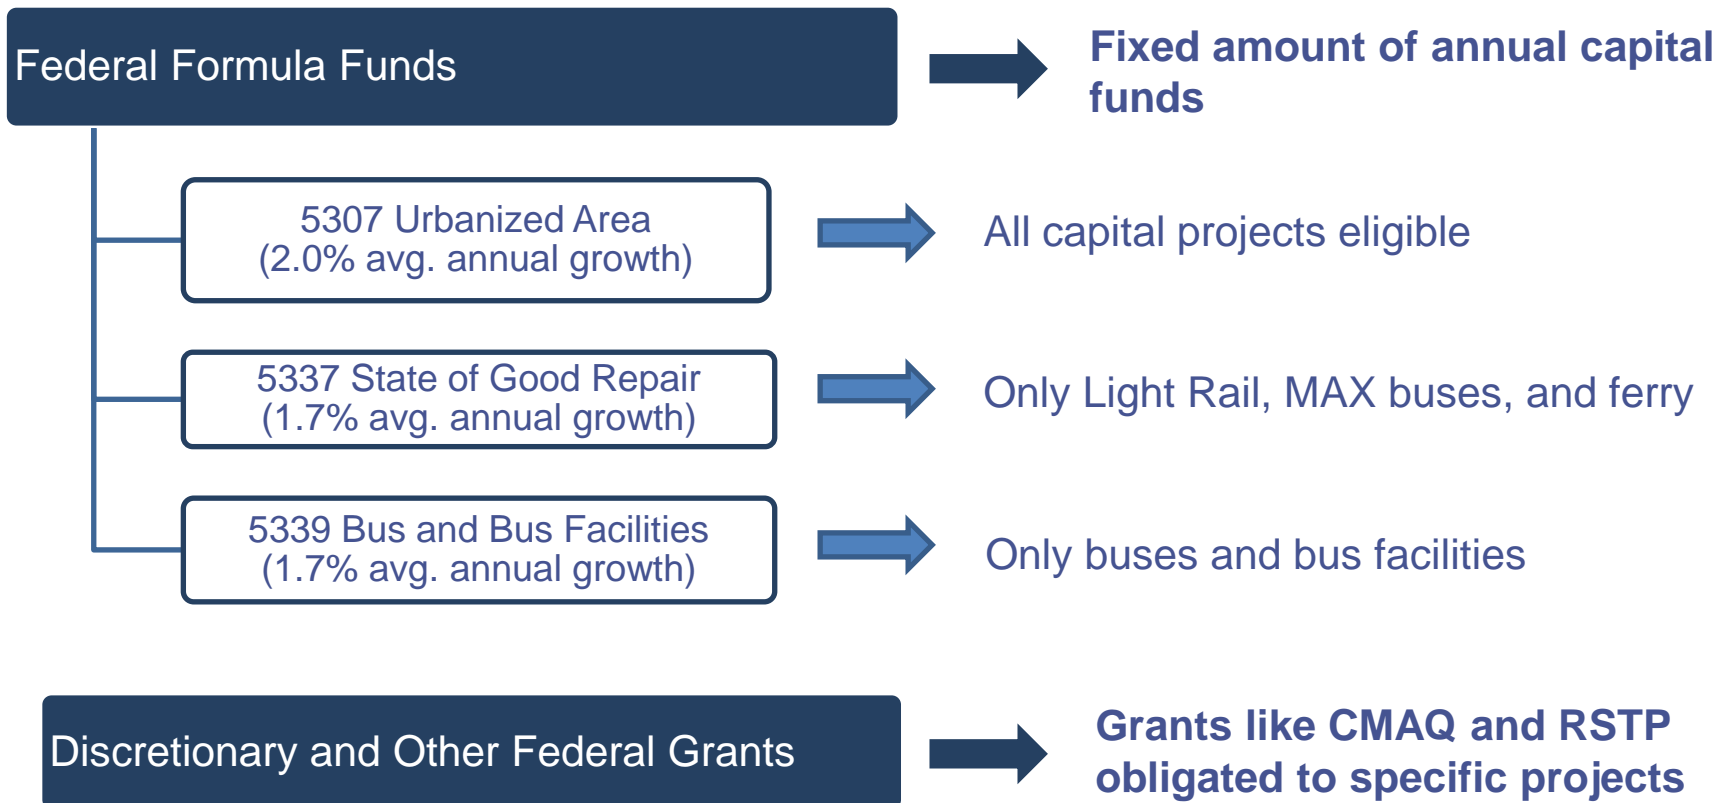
Federal Formula Funds

Fixed amount of annual capital funds

5307 Urbanized Area
(2.0% avg. annual growth)

All capital projects eligible

5337 State of Good Repair
(1.7% avg. annual growth)

Only Light Rail, MAX buses, and ferry

5339 Bus and Bus Facilities
(1.7% avg. annual growth)

Only buses and bus facilities

Discretionary and Other Federal Grants

Grants like CMAQ and RSTP obligated to specific projects